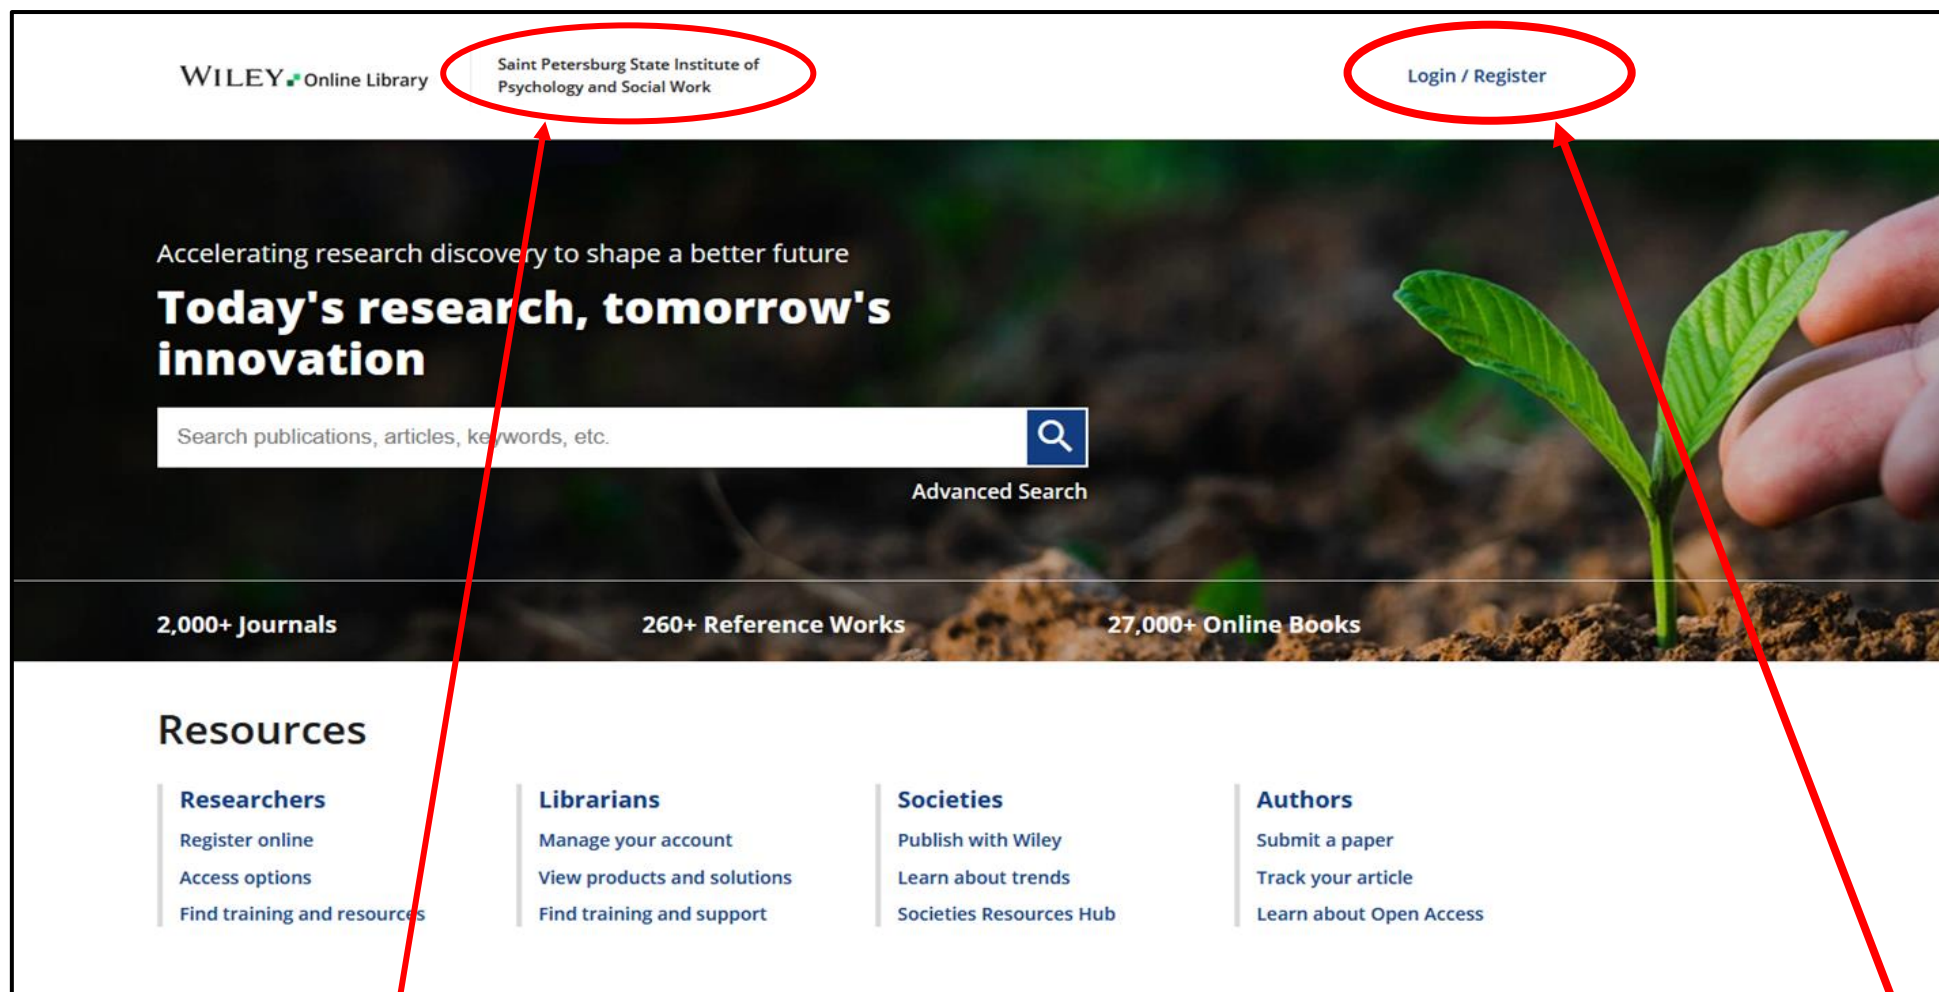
WILEY Online Library

Saint Petersburg State Institute of Psychology and Social Work

Login / Register

Accelerating research discovery to shape a better future

Today's research, tomorrow's innovation

Search publications, articles, keywords, etc.

Advanced Search

2,000+ Journals

260+ Reference Works

27,000+ Online Books

Resources

Researchers
Register online
Access options
Find training and resources

Librarians
Manage your account
View products and solutions
Find training and support

Societies
Publish with Wiley
Learn about trends
Societies Resources Hub

Authors
Submit a paper
Track your article
Learn about Open Access